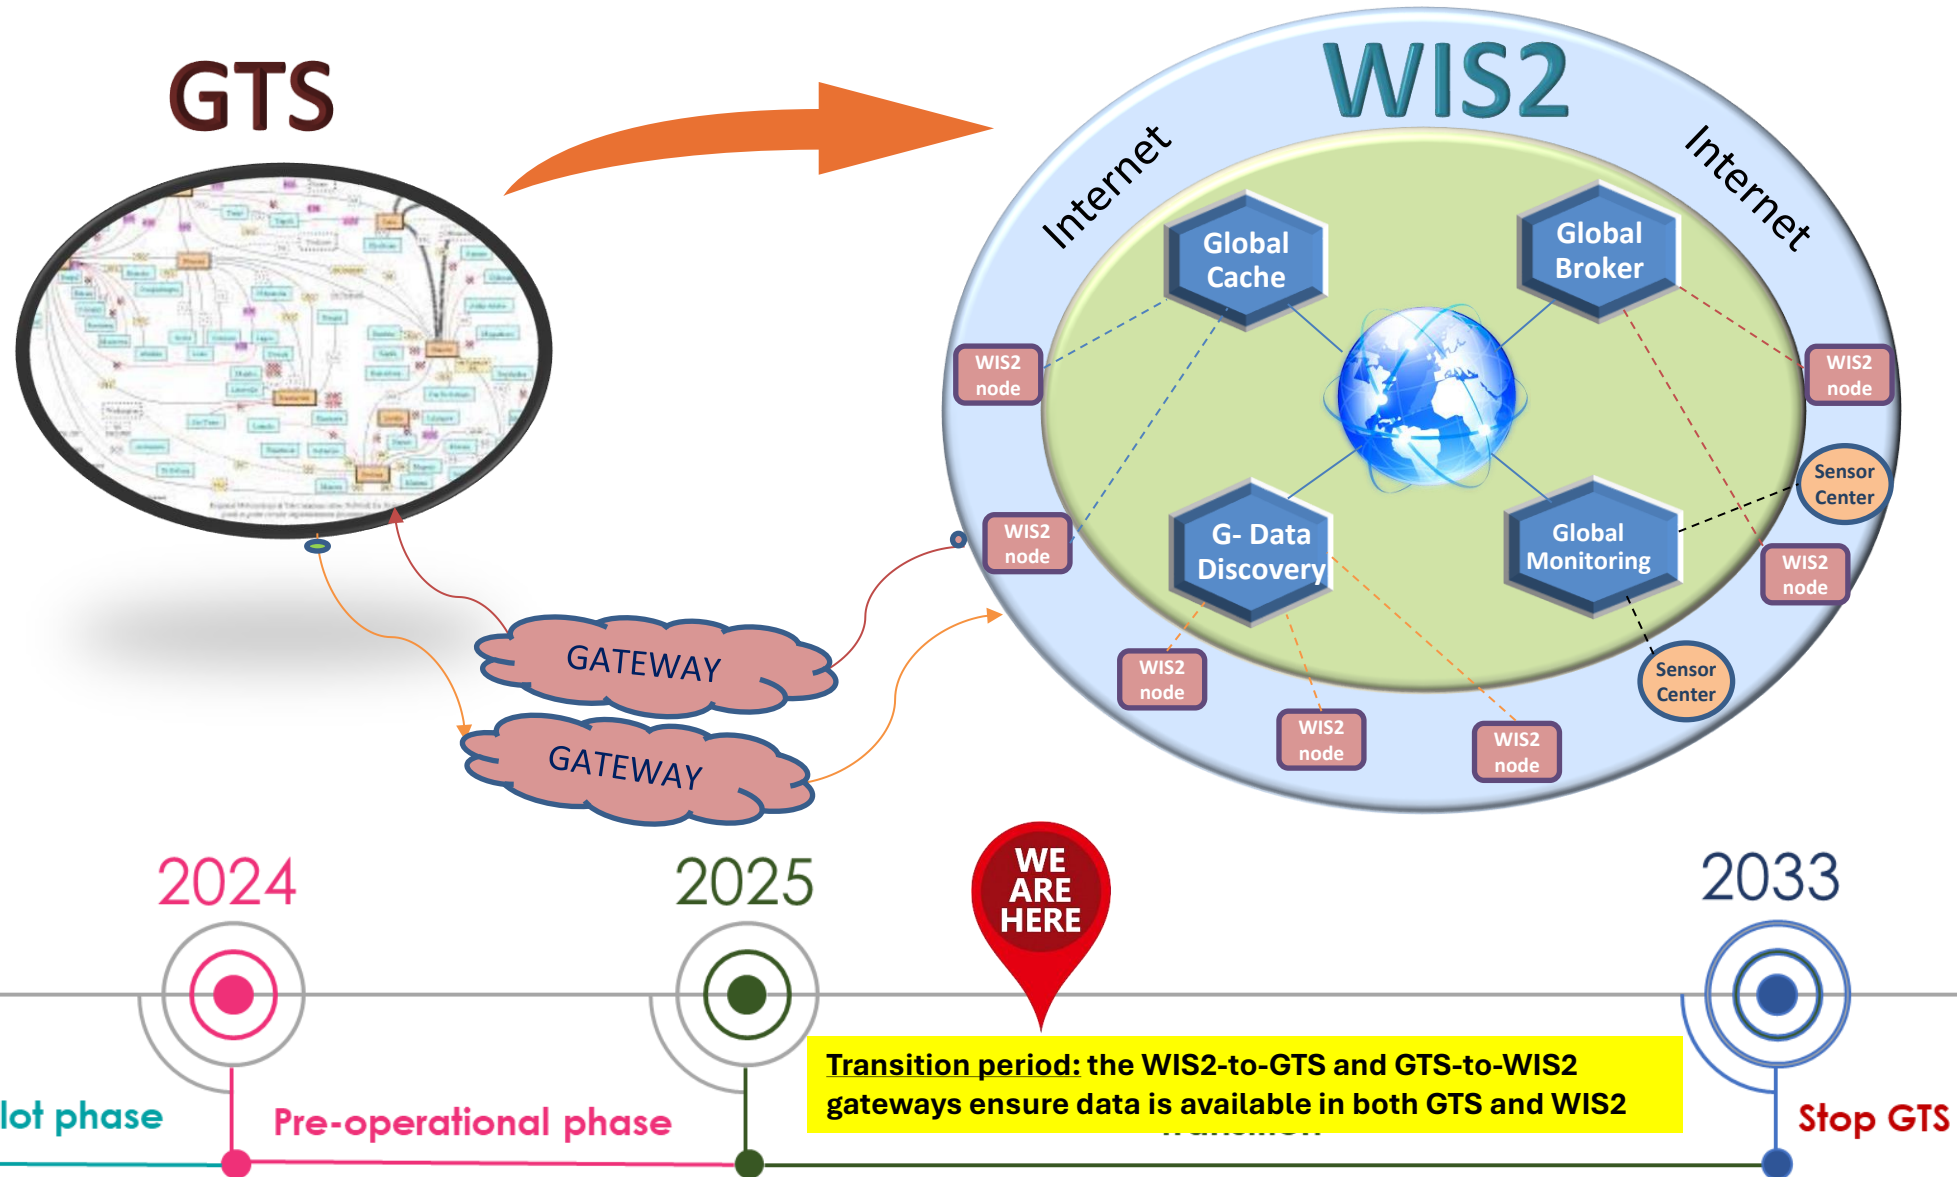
GTS

WIS2

Internet

Internet

Global Cache

Global Broker

WIS2 node

WIS2 node

Sensor Center

WIS2 node

G- Data Discovery

Global Monitoring

WIS2 node

WIS2 node

Sensor Center

WIS2 node

WIS2 node

WIS2 node

GATEWAY

GATEWAY

2024

2025

WE ARE HERE

2033

lot phase

Pre-operational phase

Transition period: the WIS2-to-GTS and GTS-to-WIS2 gateways ensure data is available in both GTS and WIS2

Stop GTS